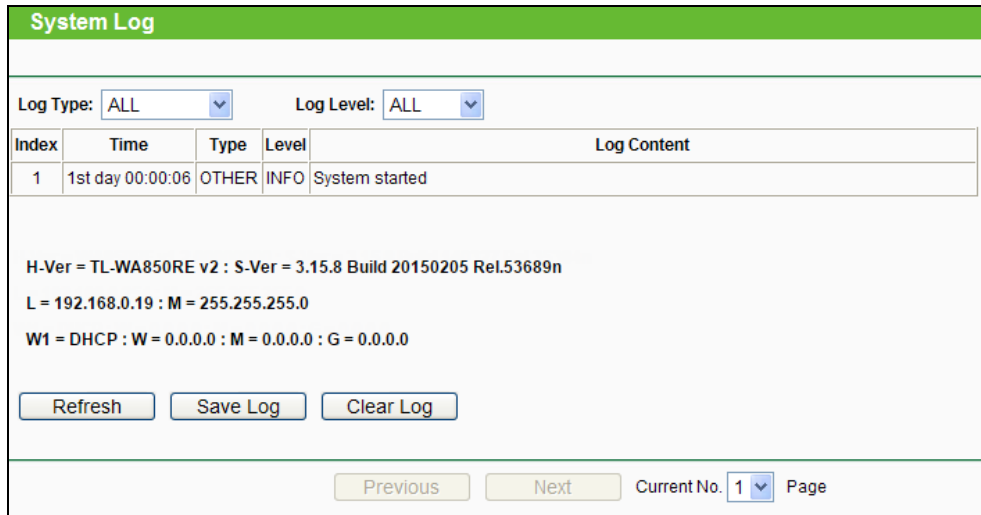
System Log

Log Type: ALL Log Level: ALL

| Index | Time | Type | Level | Log Content |
|---|---|---|---|---|
| 1 | 1st day 00:00:06 | OTHER | INFO | System started |

H-Ver = TL-WA850RE v2 : S-Ver = 3.15.8 Build 20150205 Rel.53689n

L = 192.168.0.19 : M = 255.255.255.0

W1 = DHCP : W = 0.0.0.0 : M = 0.0.0.0 : G = 0.0.0.0

Refresh Save Log Clear Log

Previous Next Current No. 1 Page